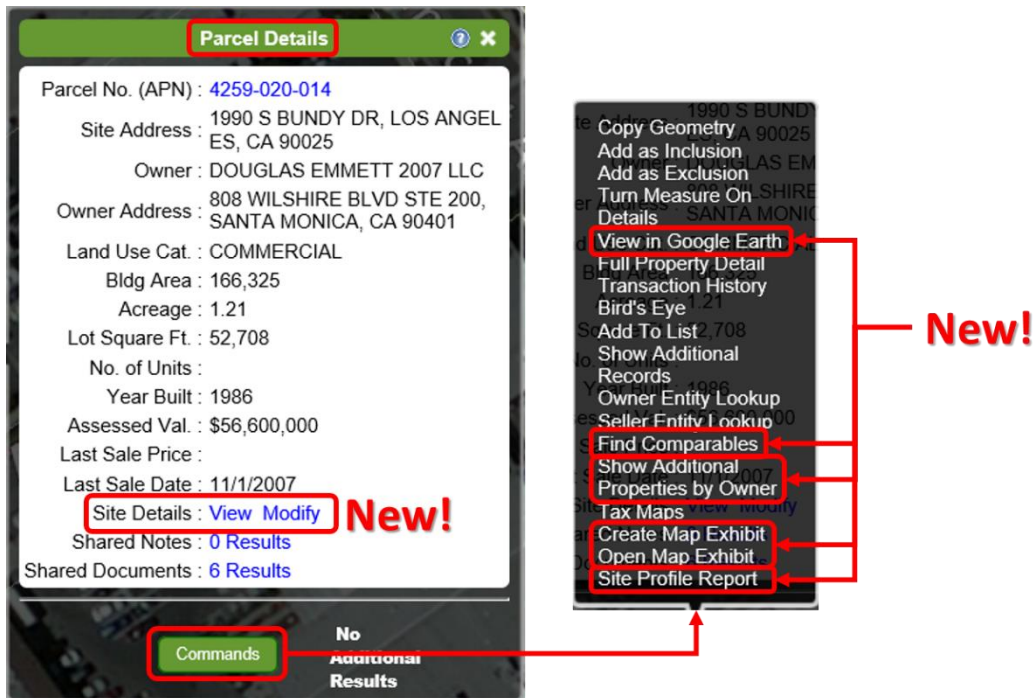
Parcel Details

| | |
|---|---|
| Parcel No. (APN) : | 4259-020-014 |
| Site Address : | 1990 S BUNDY DR, LOS ANGELES, CA 90025 |
| Owner : | DOUGLAS EMMETT 2007 LLC |
| Owner Address : | 808 WILSHIRE BLVD STE 200, SANTA MONICA, CA 90401 |
| Land Use Cat. : | COMMERCIAL |
| Bldg Area : | 166,325 |
| Acreage : | 1.21 |
| Lot Square Ft. : | 52,708 |
| No. of Units : | |
| Year Built : | 1986 |
| Assessed Val. : | $56,600,000 |
| Last Sale Price : | |
| Last Sale Date : | 11/1/2007 |
| Site Details : | View Modify |
| Shared Notes : | 0 Results |
| Shared Documents : | 6 Results |

New!

Commands

No Additional Results

Copy Geometry
Add as Inclusion
Add as Exclusion
Turn Measure On
Details
View in Google Earth
Full Property Detail
Transaction History
Bird's Eye
Add To List
Show Additional Records
Owner Entity Lookup
Seller Entity Lookup
Find Comparables
Show Additional Properties by Owner
Tax Maps
Create Map Exhibit
Open Map Exhibit
Site Profile Report

New!